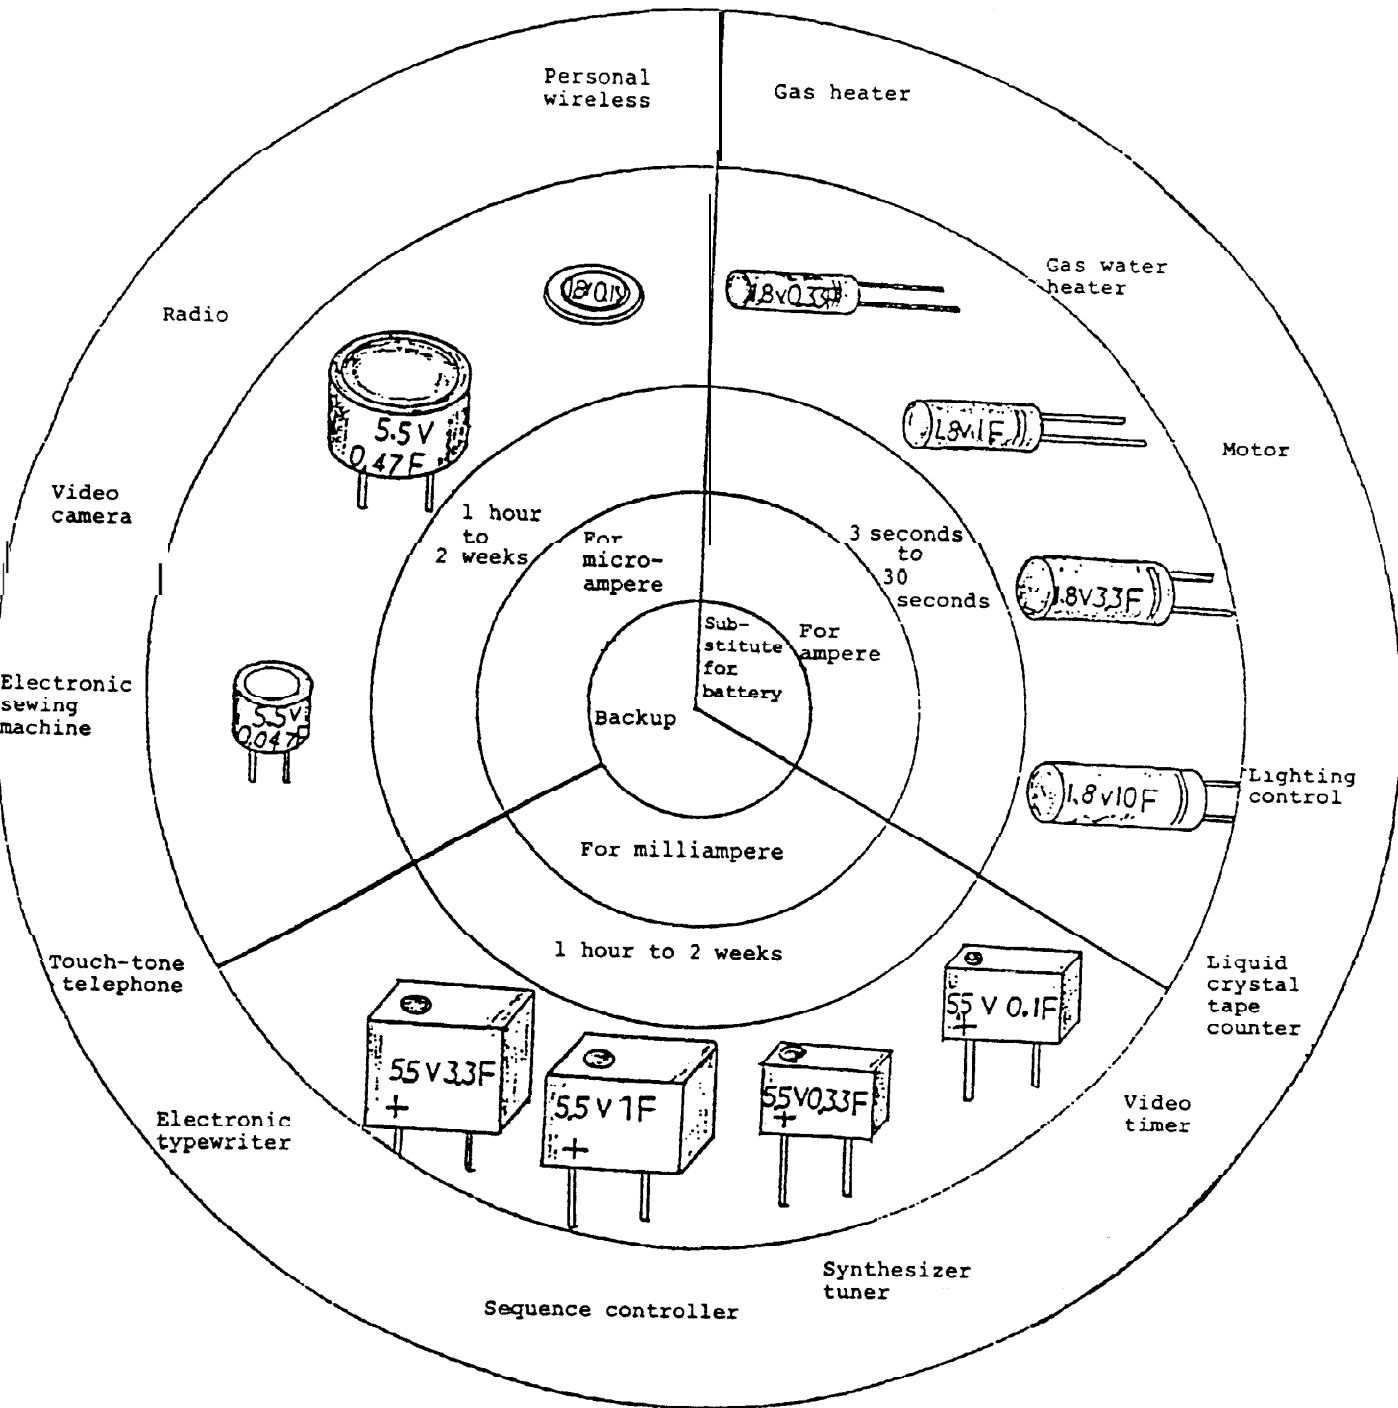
Personal wireless

Gas heater

Gas water heater

Radio

18V0.1F

1.8V0.33F

5.5V 0.47F

1.8V1F

Motor

Video camera

1 hour to 2 weeks

For micro-ampere

3 seconds to 30 seconds

1.8V3.3F

Sub-stitute for battery

For ampere

Electronic sewing machine

5.5V 0.047F

Backup

1.8V10F

Lighting control

For milliampere

1 hour to 2 weeks

Touch-tone telephone

Liquid crystal tape counter

5.5V 0.1F +

5.5V3.3F +

5.5V 1F +

5.5V0.33F +

Electronic typewriter

Video timer

Synthesizer tuner

Sequence controller